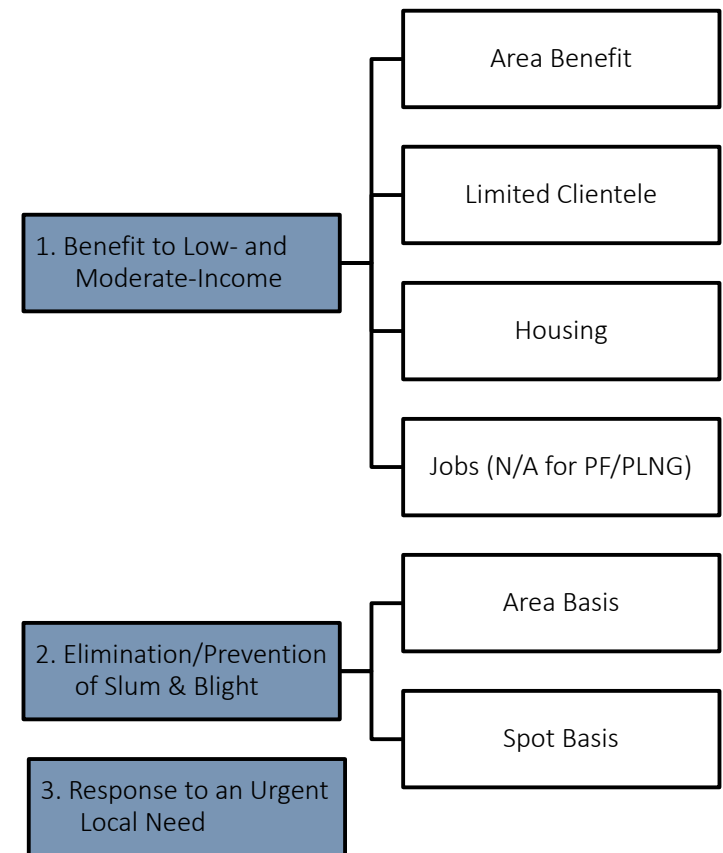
1. Benefit to Low- and Moderate-Income

Area Benefit

Limited Clientele

Housing

Jobs (N/A for PF/PLNG)

2. Elimination/Prevention of Slum & Blight

Area Basis

Spot Basis

3. Response to an Urgent Local Need